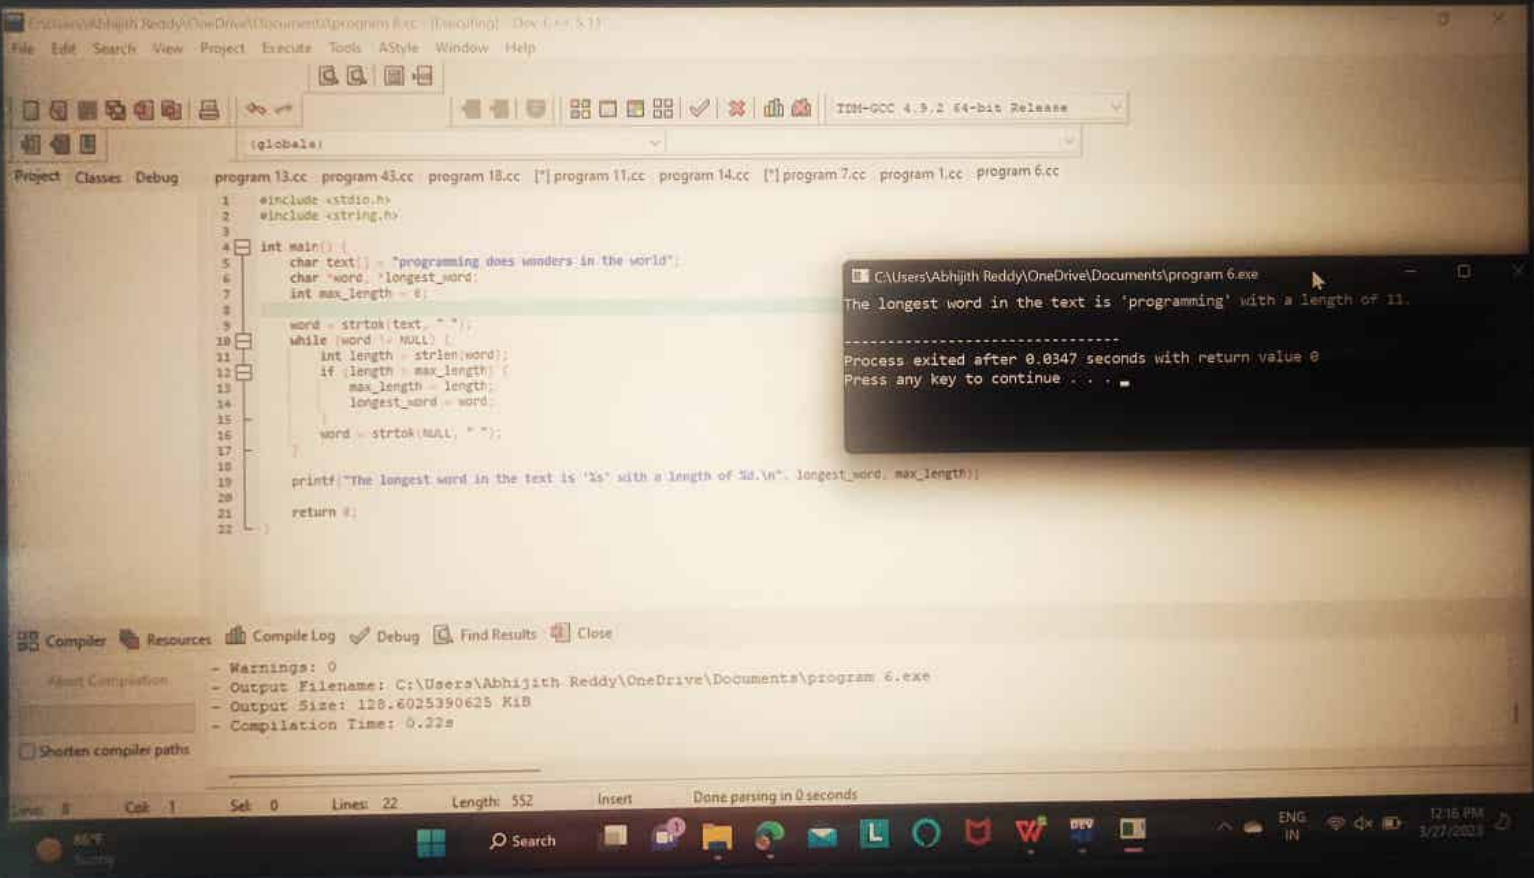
C:\Users\Abhijith Reddy\OneDrive\Documents\program 6.cc - [Executing] - Dev-C++ 5.11

File Edit Search View Project Execute Tools AStyle Window Help

TDM-GCC 4.9.2 64-bit Release

(globals)

Project Classes Debug

program 13.cc program 43.cc program 18.cc [*] program 11.cc program 14.cc [*] program 7.cc program 1.cc program 6.cc

1 #include <stdio.h>
2 #include <string.h>
3
4 int main() {
5 char text[] = "programming does wonders in the world";
6 char *word, *longest_word;
7 int max_length = 0;
8
9 word = strtok(text, " ");
10 while (word != NULL) {
11 int length = strlen(word);
12 if (length > max_length) {
13 max_length = length;
14 longest_word = word;
15 }
16 word = strtok(NULL, " ");
17 }
18
19 printf("The longest word in the text is '%s' with a length of %d.\n", longest_word, max_length);
20
21 return 0;
22 }

C:\Users\Abhijith Reddy\OneDrive\Documents\program 6.exe

The longest word in the text is 'programming' with a length of 11.

--------------------------------
Process exited after 0.0347 seconds with return value 0
Press any key to continue . . .

Compiler Resources Compile Log Debug Find Results Close

Abort Compilation

- Warnings: 0
- Output Filename: C:\Users\Abhijith Reddy\OneDrive\Documents\program 6.exe
- Output Size: 128.6025390625 KiB
- Compilation Time: 0.22s

Shorten compiler paths

Line: 8 Col: 1 Sel: 0 Lines: 22 Length: 552 Insert Done parsing in 0 seconds

86°F Sunny

Search

ENG IN

12:16 PM 3/27/2023